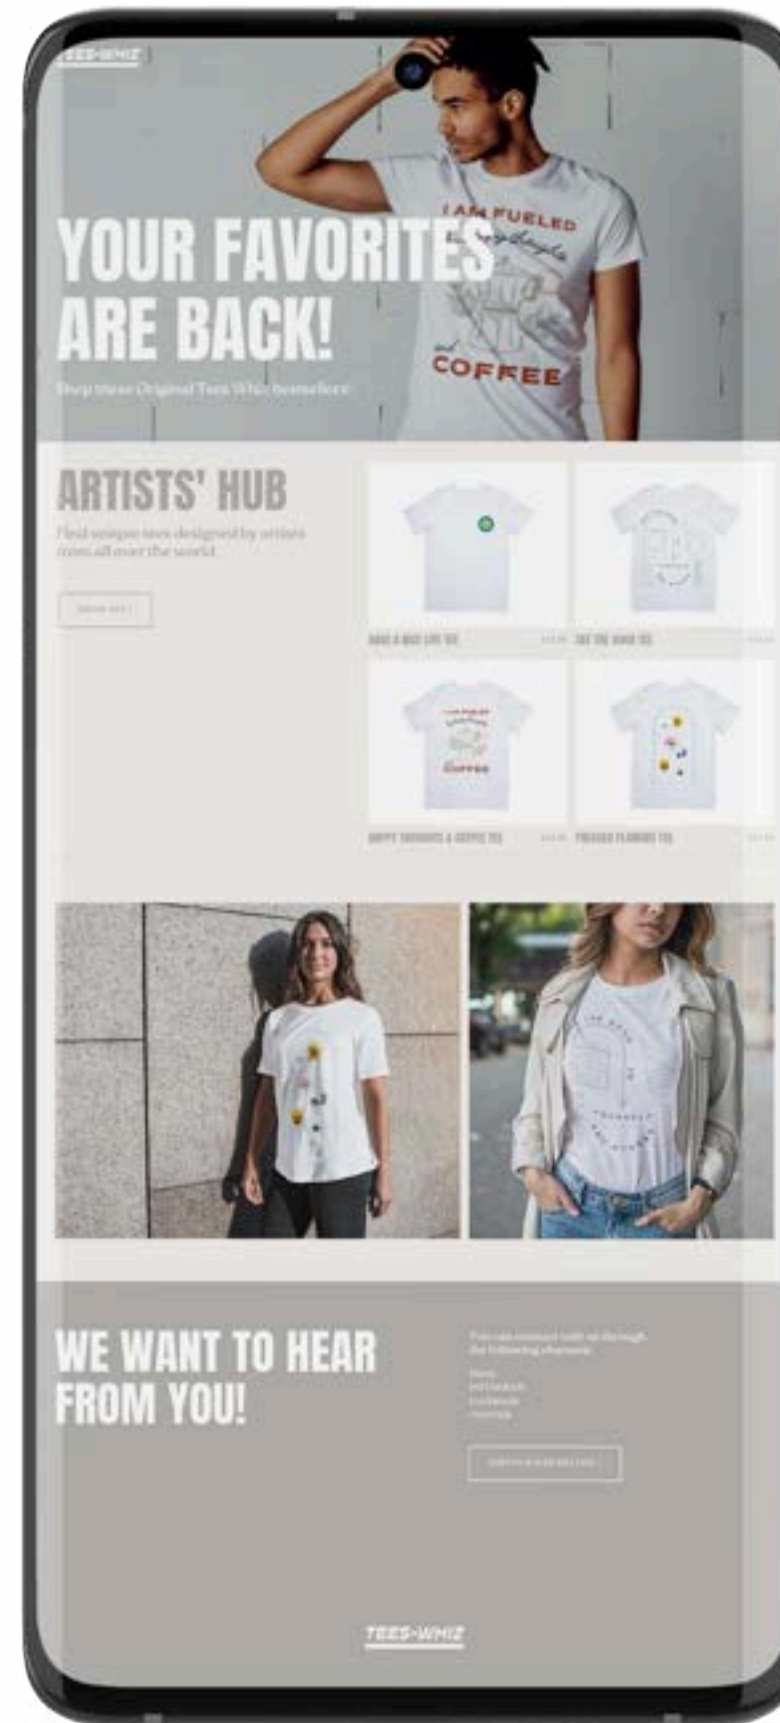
TEES-WHIZ

I AM FUELED
COFFEE

YOUR FAVORITES ARE BACK!

Shop these Original Tees Whiz bestsellers!

ARTISTS' HUB

Find unique tees designed by artists from all over the world.

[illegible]

HAVE A NICE LIFE TEE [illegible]
EAT THE RICH TEE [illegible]

HAPPY THOUGHTS & COFFEE TEE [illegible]
PRESSED FLOWERS TEE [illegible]

WE WANT TO HEAR FROM YOU!

You can connect with us through the following channels:

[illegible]
INSTAGRAM
FACEBOOK
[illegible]

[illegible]

TEES-WHIZ